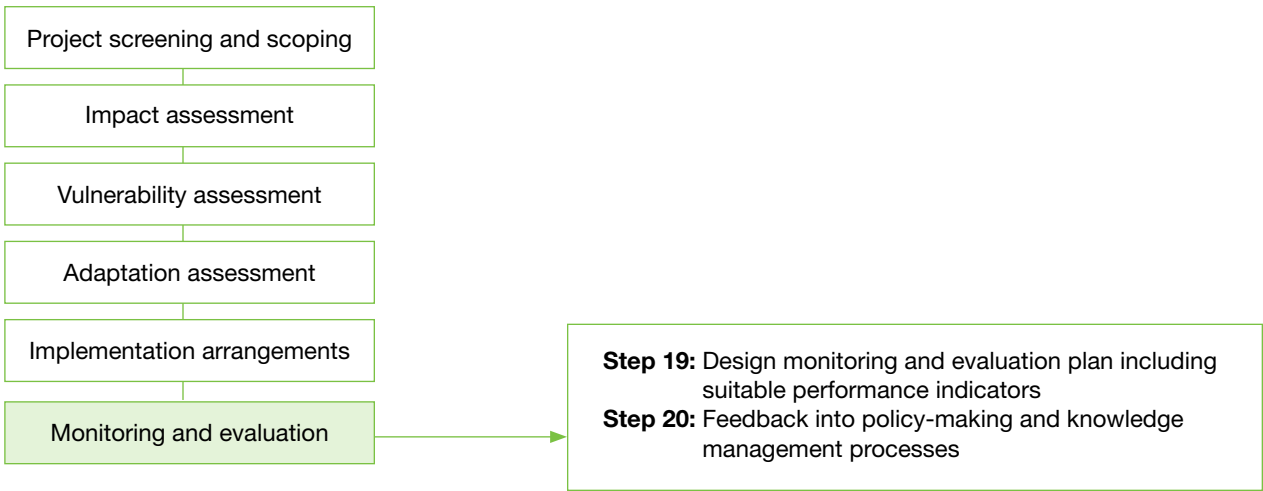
Project screening and scoping

Impact assessment

Vulnerability assessment

Adaptation assessment

Implementation arrangements

Monitoring and evaluation

**Step 19:** Design monitoring and evaluation plan including suitable performance indicators
**Step 20:** Feedback into policy-making and knowledge management processes